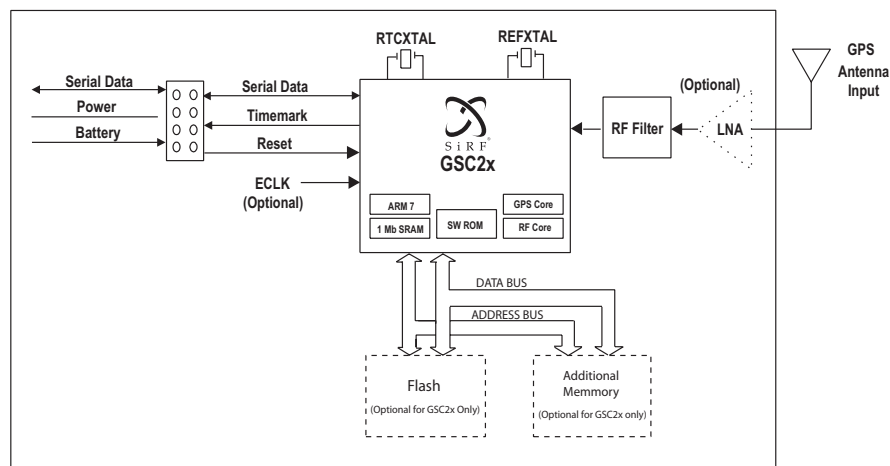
RTCXTAL

REFXTAL

GPS Antenna Input

Serial Data

Power

Battery

Serial Data

Timemark

Reset

ECLK (Optional)

SiRF

GSC2x

(Optional)

RF Filter

LNA

ARM 7

1 Mb SRAM

SW ROM

GPS Core

RF Core

DATA BUS

ADDRESS BUS

Flash

(Optional for GSC2x Only)

Additional Memmory

(Optional for GSC2x only)